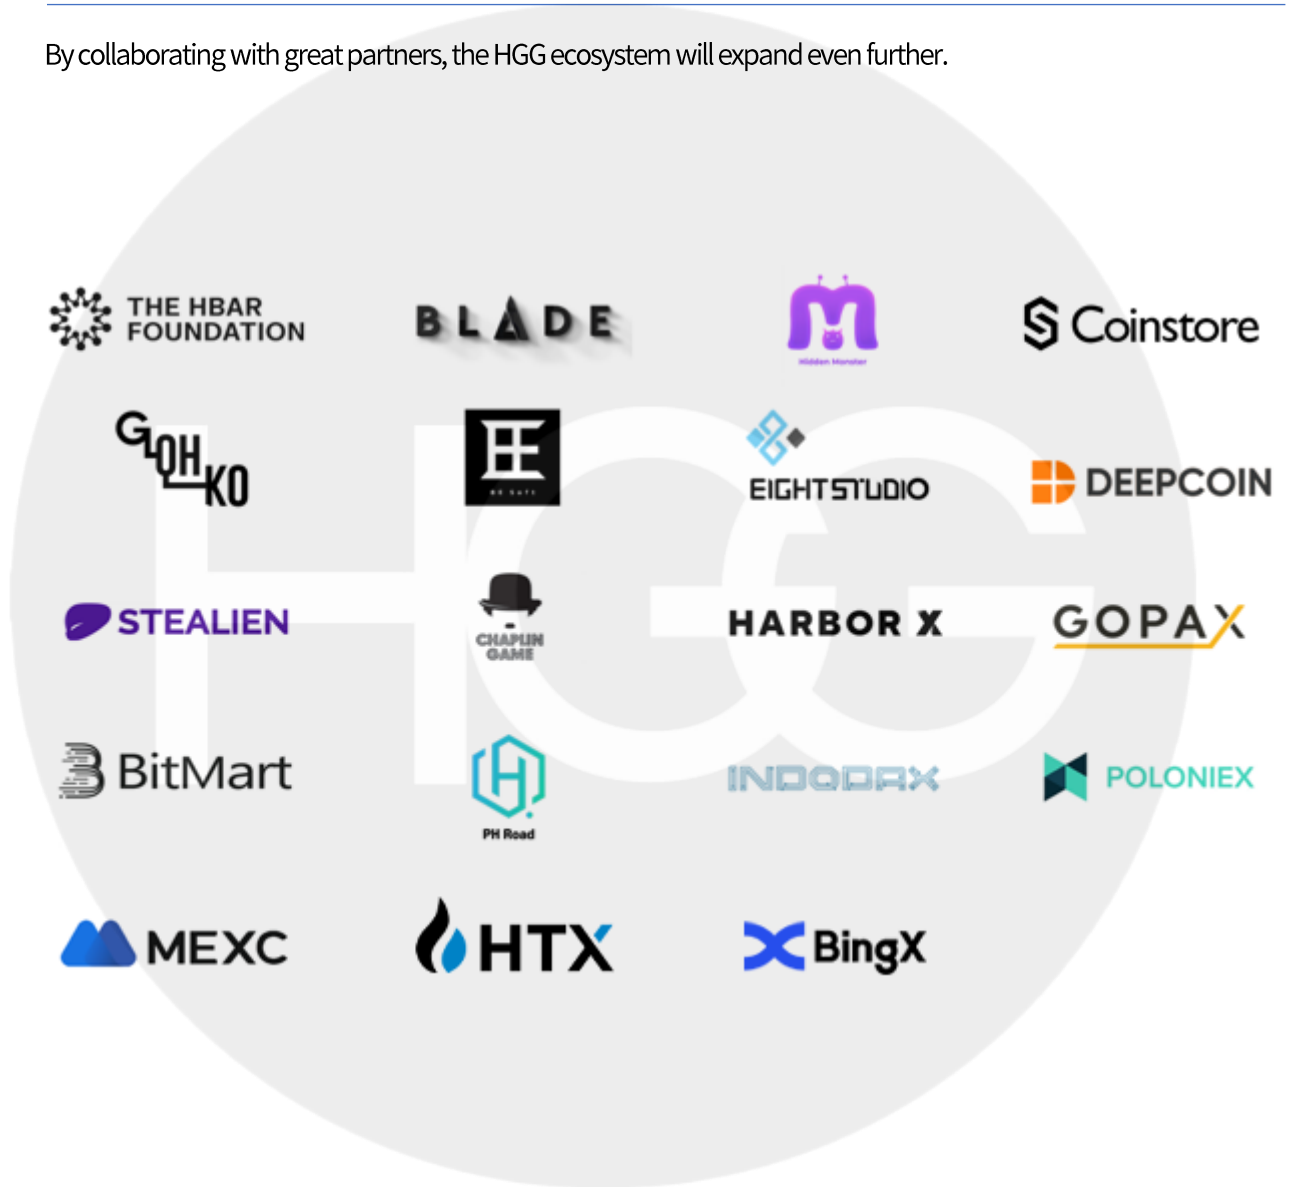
By collaborating with great partners, the HGG ecosystem will expand even further.

THE HBAR FOUNDATION

BLADE

Hidden Monster

Coinstore

GOHKO

BE SAFE

EIGHTSTUDIO

DEEPCOIN

STEALIEN

CHAPLIN GAME

HARBOR X

GOPAX

BitMart

PH Road

INDODAX

POLONIEX

MEXC

HTX

BingX